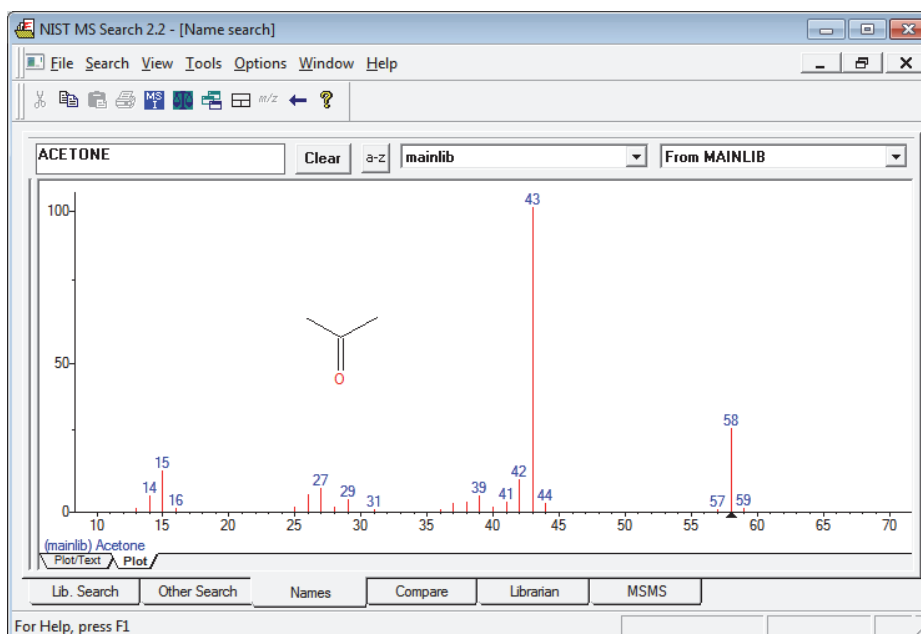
NIST MS Search 2.2 - [Name search]

File Search View Tools Options Window Help

m/z

ACETONE
Clear
a-z
mainlib
From MAINLIB

100
50
0

43
15
14
16
27
29
31
39
41
42
44
58
57
59
O

10 15 20 25 30 35 40 45 50 55 60 65 70

(mainlib) Acetone
Plot/Text
Plot

Lib. Search
Other Search
Names
Compare
Librarian
MSMS

For Help, press F1